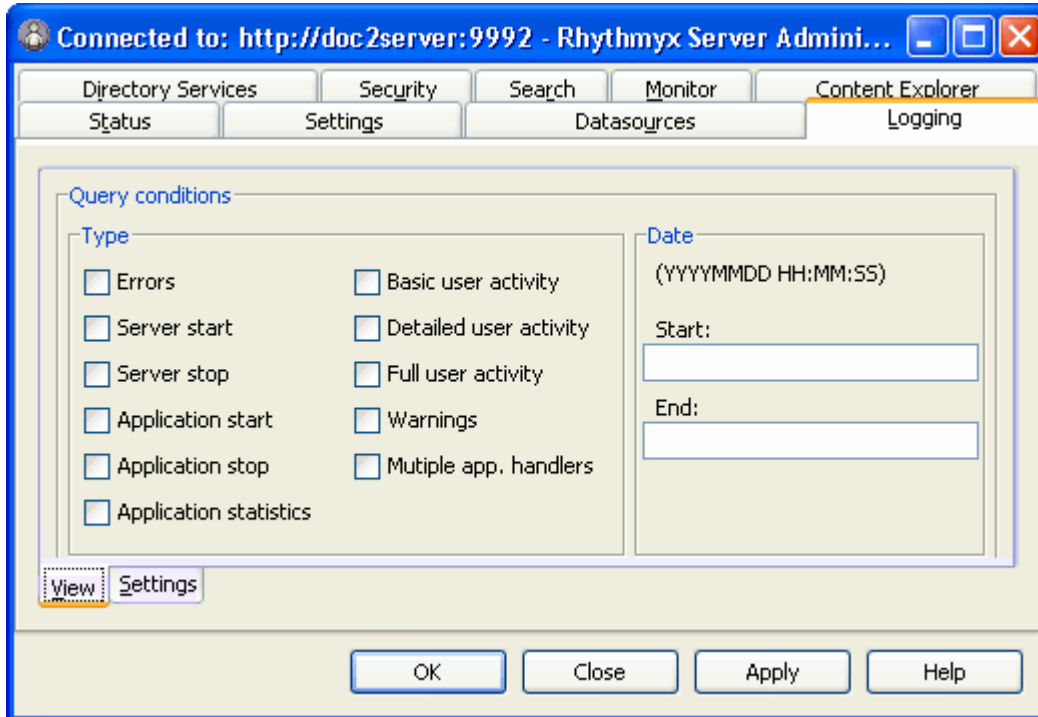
Connected to: http://doc2server:9992 - Rhythmyx Server Admini...

Directory Services
Security
Search
Monitor
Content Explorer
Status
Settings
Datasources
Logging

Query conditions

Type
Errors
Server start
Server stop
Application start
Application stop
Application statistics
Basic user activity
Detailed user activity
Full user activity
Warnings
Mutiple app. handlers

Date
(YYYYMMDD HH:MM:SS)
Start:
End:

View
Settings

OK
Close
Apply
Help